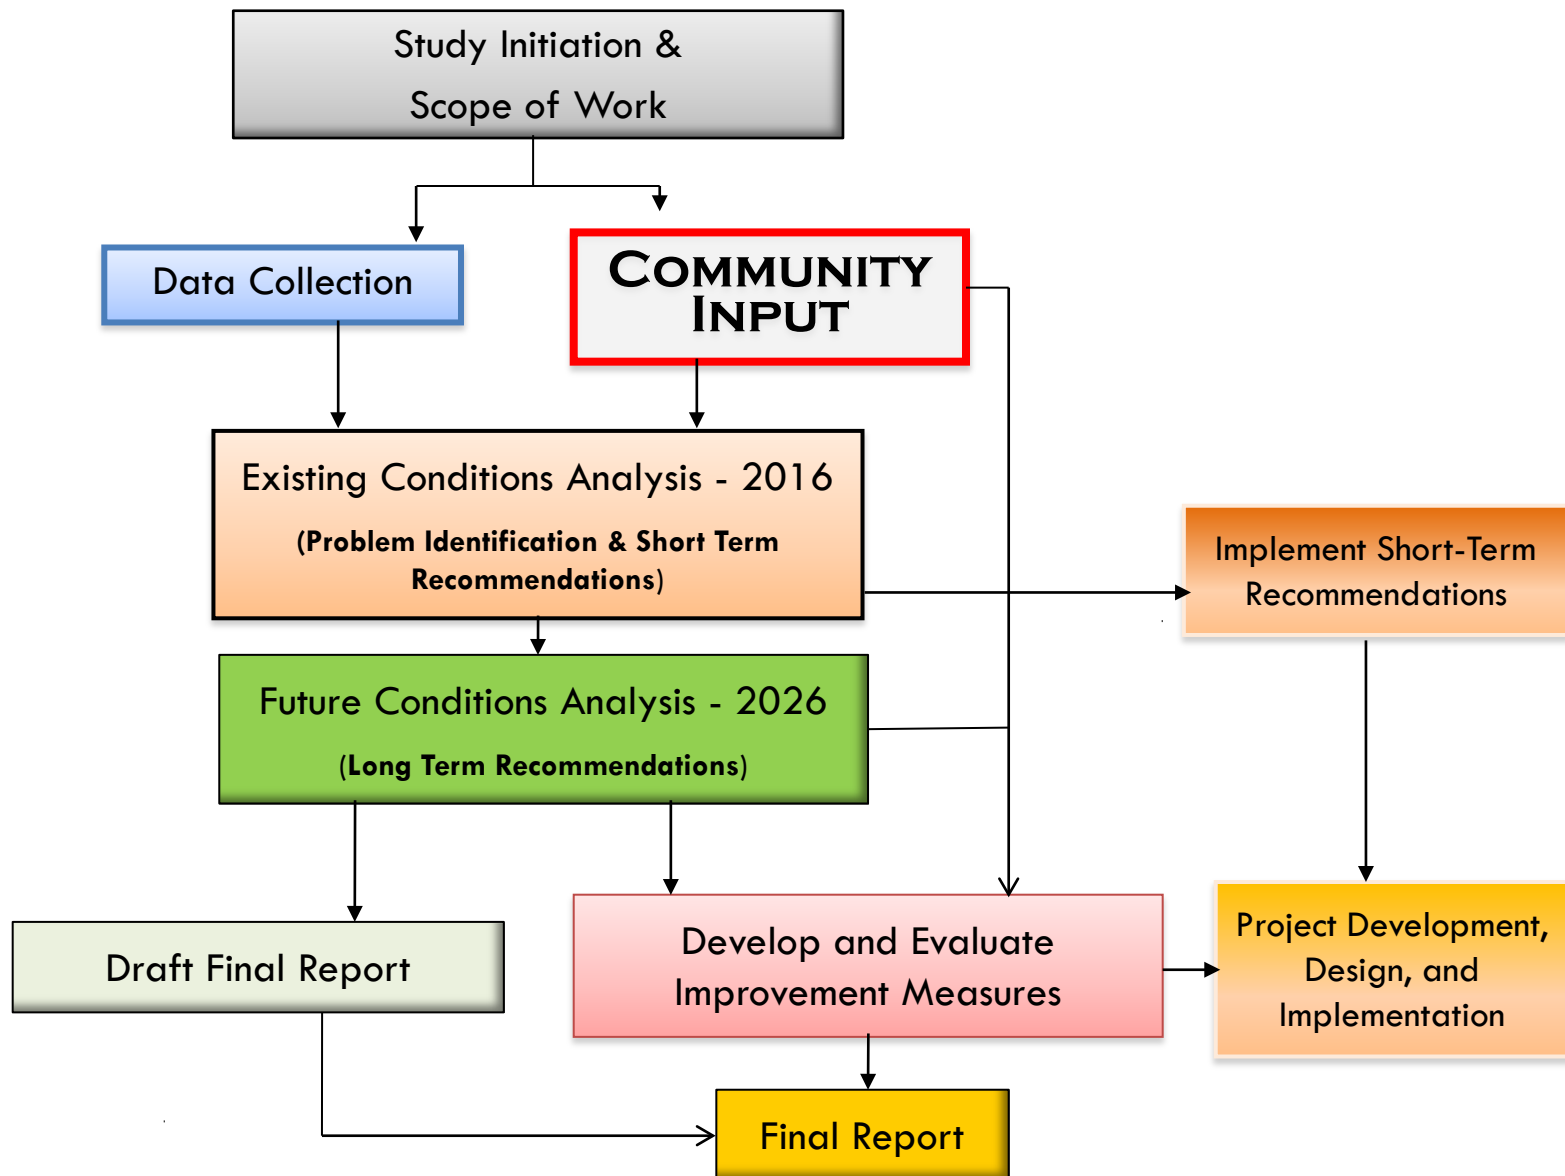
Study Initiation &
Scope of Work

Data Collection

COMMUNITY INPUT

Existing Conditions Analysis - 2016
(Problem Identification & Short Term Recommendations)

Implement Short-Term Recommendations

Future Conditions Analysis - 2026
(Long Term Recommendations)

Draft Final Report

Develop and Evaluate Improvement Measures

Project Development, Design, and Implementation

Final Report